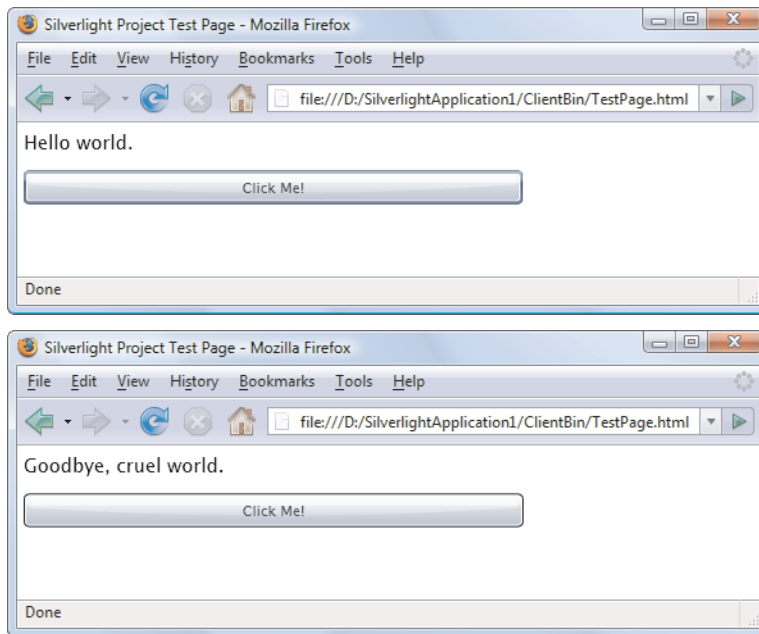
Silverlight Project Test Page - Mozilla Firefox

File Edit View History Bookmarks Tools Help

file:///D:/SilverlightApplication1/ClientBin/TestPage.html

Hello world.

Click Me!

Done

Silverlight Project Test Page - Mozilla Firefox

File Edit View History Bookmarks Tools Help

file:///D:/SilverlightApplication1/ClientBin/TestPage.html

Goodbye, cruel world.

Click Me!

Done